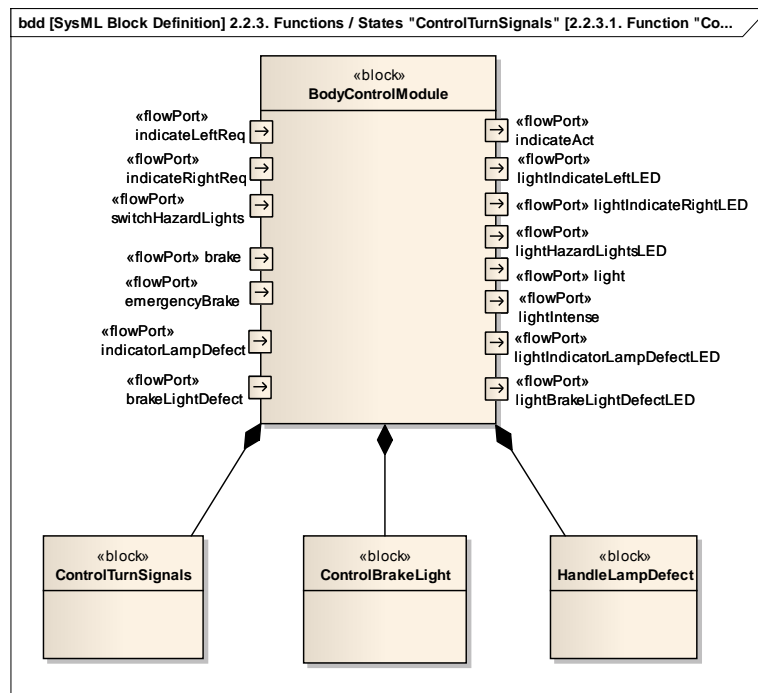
bdd [SysML Block Definition] 2.2.3. Functions / States "ControlTurnSignals" [2.2.3.1. Function "Co...

«block»
BodyControlModule

«flowPort» indicateLeftReq
«flowPort» indicateRightReq
«flowPort» switchHazardLights
«flowPort» brake
«flowPort» emergencyBrake
«flowPort» indicatorLampDefect
«flowPort» brakeLightDefect

«flowPort» indicateAct
«flowPort» lightIndicateLeftLED
«flowPort» lightIndicateRightLED
«flowPort» lightHazardLightsLED
«flowPort» light
«flowPort» lightIntense
«flowPort» lightIndicatorLampDefectLED
«flowPort» lightBrakeLightDefectLED

«block»
ControlTurnSignals

«block»
ControlBrakeLight

«block»
HandleLampDefect